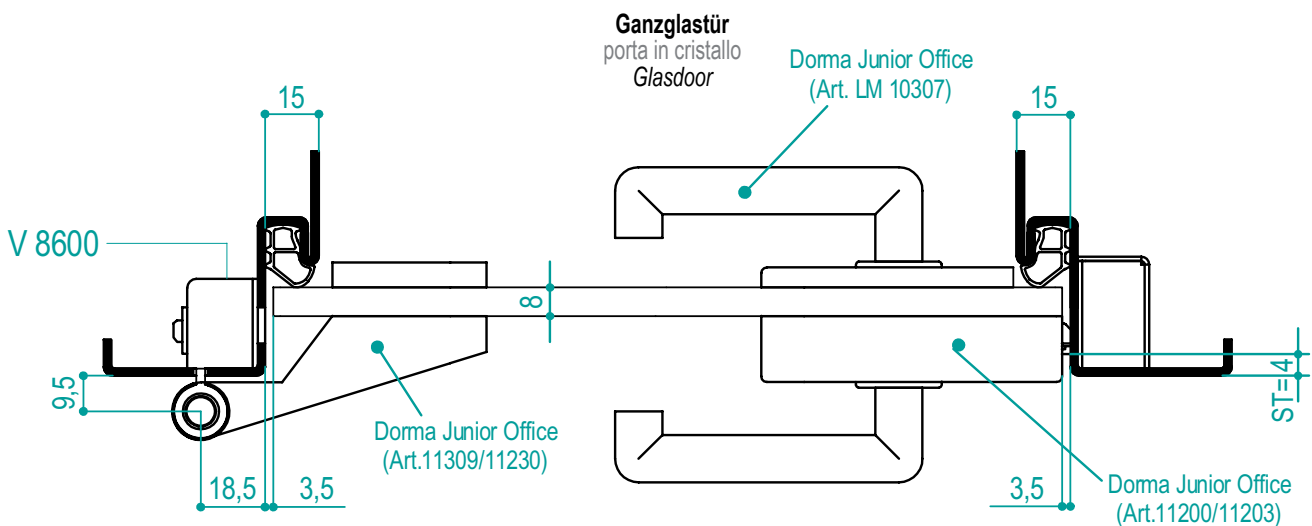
Ganzglastür
porta in cristallo
Glasdoor

Dorma Junior Office
(Art. LM 10307)

15

15

V 8600

8

9,5

ST=4

Dorma Junior Office
(Art.11309/11230)

18,5

3,5

3,5

Dorma Junior Office
(Art.11200/11203)